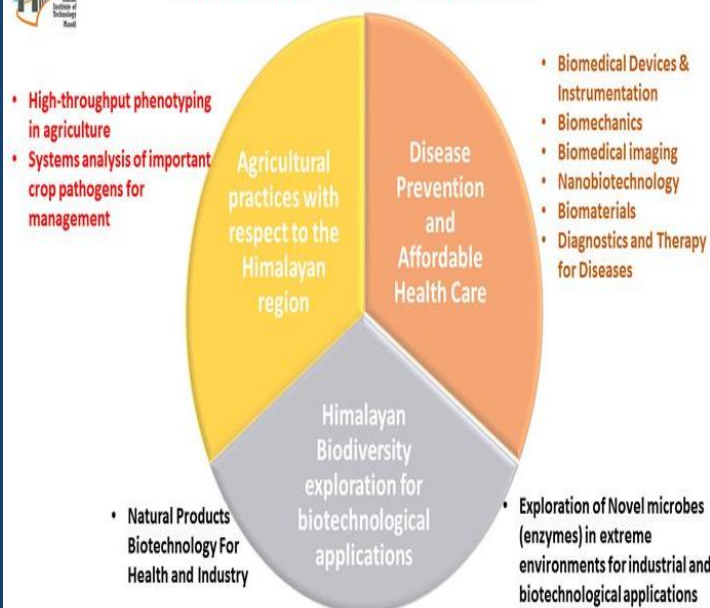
Institute of Technology Mandi

• High-throughput phenotyping in agriculture
• Systems analysis of important crop pathogens for management

Agricultural practices with respect to the Himalayan region

Disease Prevention and Affordable Health Care

• Biomedical Devices & Instrumentation
• Biomechanics
• Biomedical imaging
• Nanobiotechnology
• Biomaterials
• Diagnostics and Therapy for Diseases

Himalayan Biodiversity exploration for biotechnological applications

• Natural Products Biotechnology For Health and Industry

• Exploration of Novel microbes (enzymes) in extreme environments for industrial and biotechnological applications